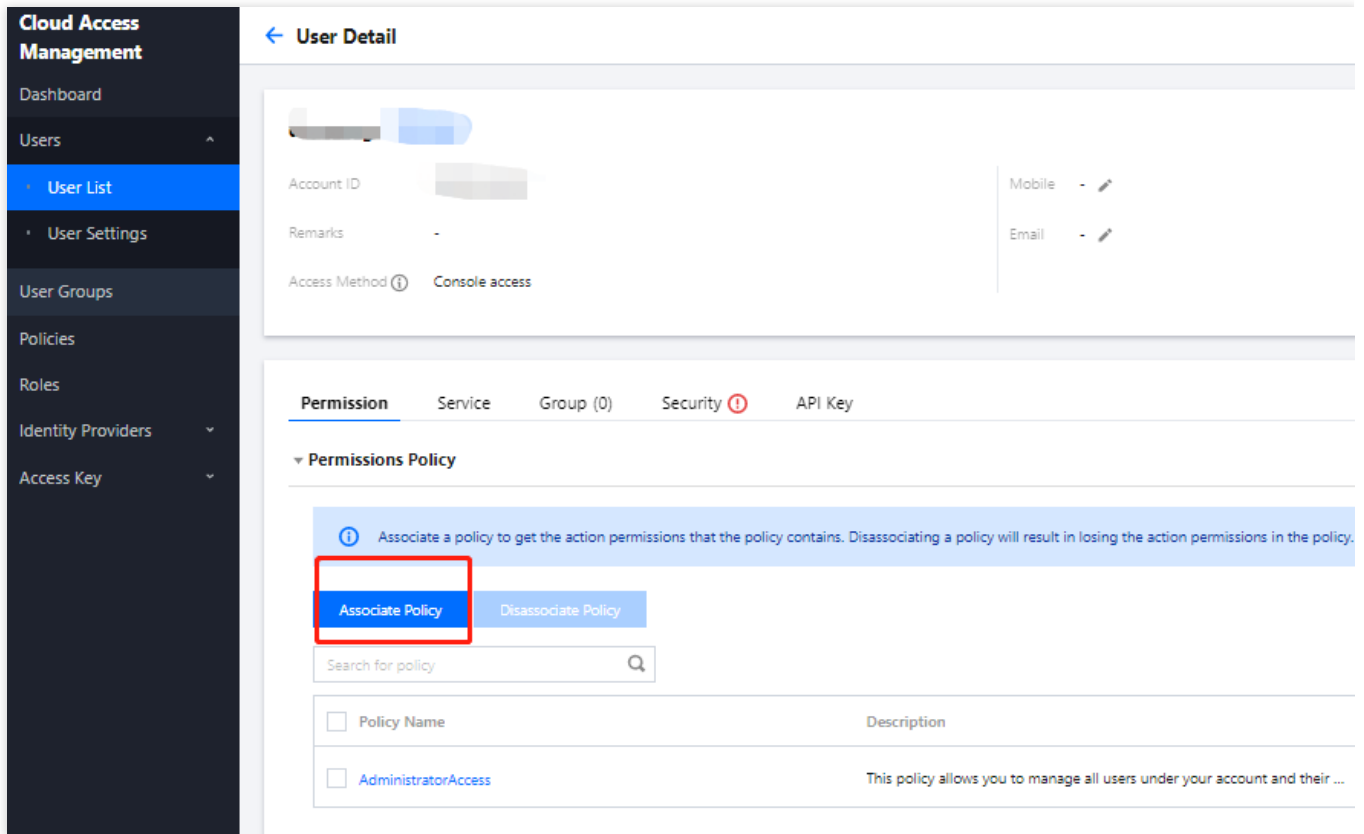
Cloud Access Management

Dashboard

Users

User List

User Settings

User Groups

Policies

Roles

Identity Providers

Access Key

← User Detail

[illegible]

Account ID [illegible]

Remarks -

Access Method ⓘ Console access

Mobile -

Email -

Permission Service Group (0) Security API Key

Permissions Policy

ⓘ Associate a policy to get the action permissions that the policy contains. Disassociating a policy will result in losing the action permissions in the policy.

Associate Policy Disassociate Policy

Search for policy

| Policy Name | Description |
|---|---|
| AdministratorAccess | This policy allows you to manage all users under your account and their ... |